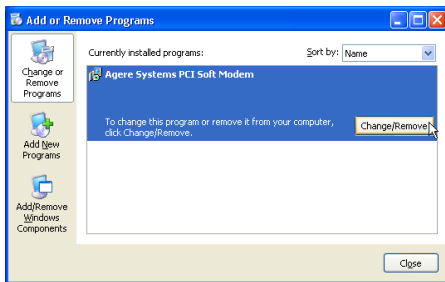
Add or Remove Programs

Change or Remove Programs

Add New Programs

Add/Remove Windows Components

Currently installed programs:

Sort by: Name

Agere Systems PCI Soft Modem

To change this program or remove it from your computer, click Change/Remove.

Change/Remove

Close